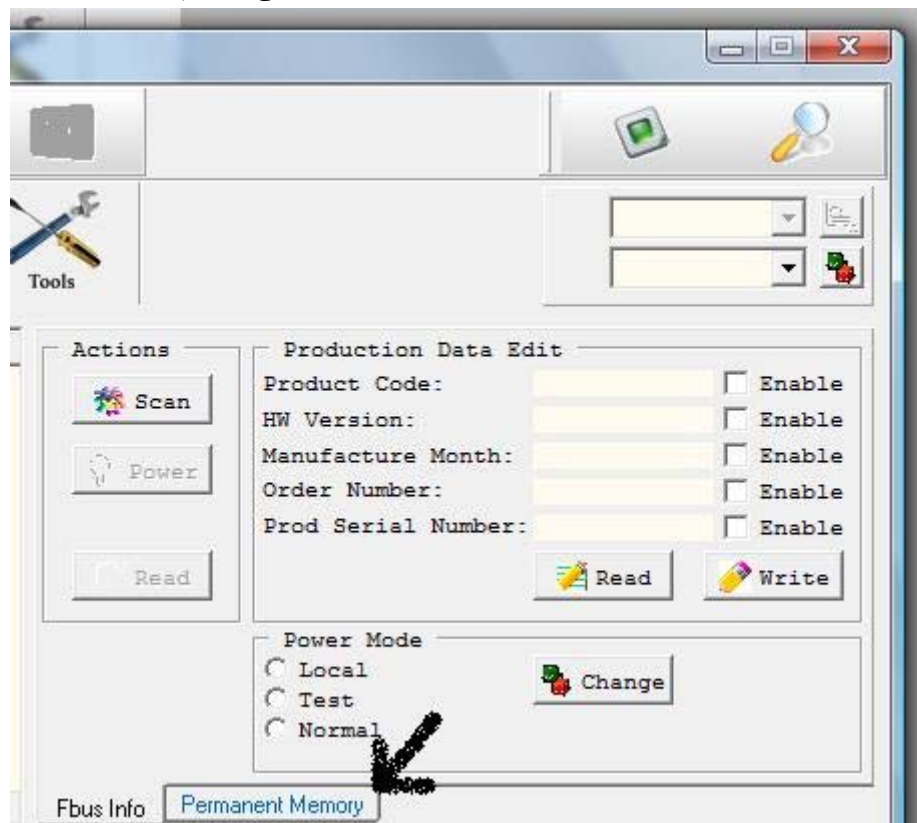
Tools

Actions

Scan

Power

Read

Production Data Edit

Product Code: Enable

HW Version: Enable

Manufacture Month: Enable

Order Number: Enable

Prod Serial Number: Enable

Read

Write

Power Mode

Local

Test

Normal

Change

Fbus Info

Permanent Memory